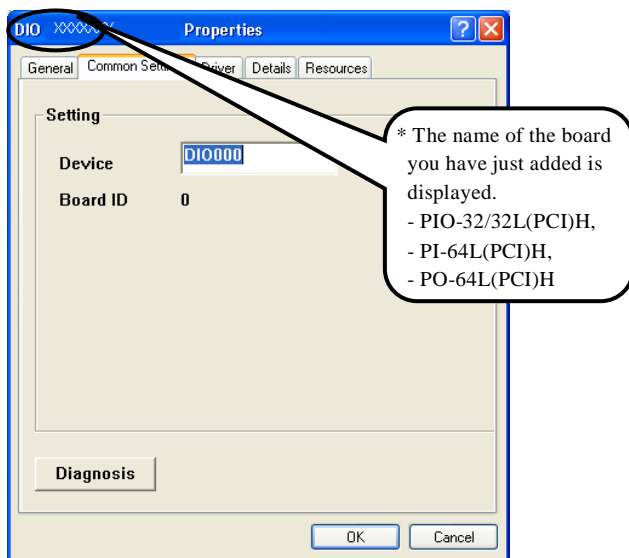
DIO XXXXXX Properties

General | Common Setti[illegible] | Driver | Details | Resources

Setting

Device DIO000

Board ID 0

* The name of the board you have just added is displayed.
- PIO-32/32L(PCI)H,
- PI-64L(PCI)H,
- PO-64L(PCI)H

Diagnosis

OK Cancel